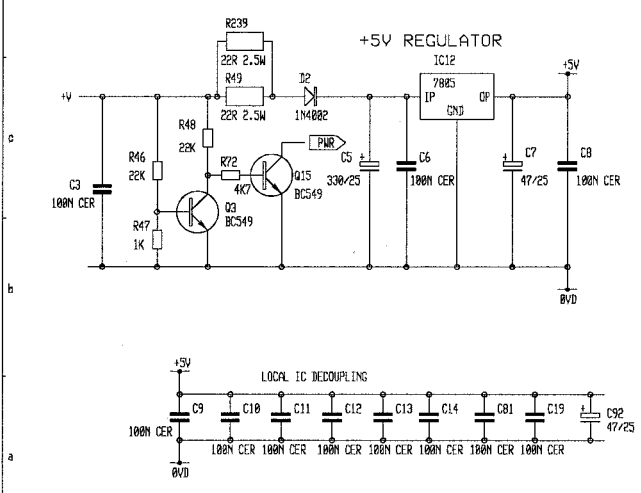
+5V REGULATOR

R239
22R 2.5W
R49
22R 2.5W
D2
1N4002
IC12
7805
IP
GND
OP
+5V
+V
c
R48
22K
PWR
R46
22K
R72
4K7
Q15
BC549
C5
330/25
C6
100N CER
C7
47/25
C8
100N CER
C3
100N CER
Q3
BC549
R47
1K
b
0VD

+5V
LOCAL IC DECOUPLING
C9
100N CER
C10
100N CER
C11
100N CER
C12
100N CER
C13
100N CER
C14
100N CER
C81
100N CER
C19
100N CER
C92
47/25
a
0VD